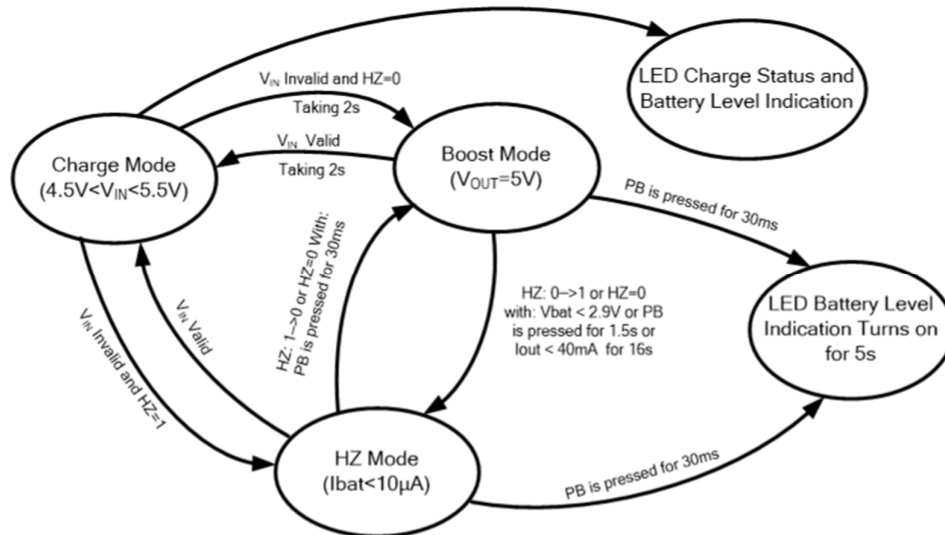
LED Charge Status and Battery Level Indication

$V_{IN}$ Invalid and HZ=0

Taking 2s

$V_{IN}$ Valid

Taking 2s

Charge Mode ($4.5V<V_{IN}<5.5V$)

Boost Mode ($V_{OUT}$=5V)

PB is pressed for 30ms

HZ: 1-->0 or HZ=0 With: PB is pressed for 30ms

HZ: 0-->1 or HZ=0 with: Vbat < 2.9V or PB is pressed for 1.5s or Iout < 40mA for 16s

LED Battery Level Indication Turns on for 5s

$V_{IN}$ Valid

$V_{IN}$ Invalid and HZ=1

HZ Mode (Ibat<10μA)

PB is pressed for 30ms